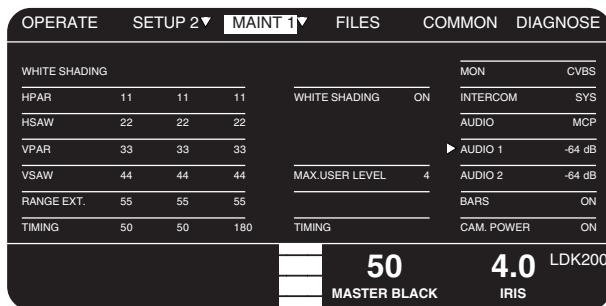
OPERATE SETUP 2▼ MAINT 1▼ FILES COMMON DIAGNOSE

WHITE SHADING

| | | | | | | | |
|---|---|---|---|---|---|---|---|
| HPAR | 11 | 11 | 11 | WHITE SHADING | ON | INTERCOM | SYS |
| HSAW | 22 | 22 | 22 | | | AUDIO | MCP |
| VPAR | 33 | 33 | 33 | | | ▶ AUDIO 1 | -64 dB |
| VSAW | 44 | 44 | 44 | MAX.USER LEVEL | 4 | AUDIO 2 | -64 dB |
| RANGE EXT. | 55 | 55 | 55 | | | BARS | ON |
| TIMING | 50 | 50 | 180 | TIMING | | CAM. POWER | ON |

MON CVBS

50
MASTER BLACK

4.0
IRIS

LDK200